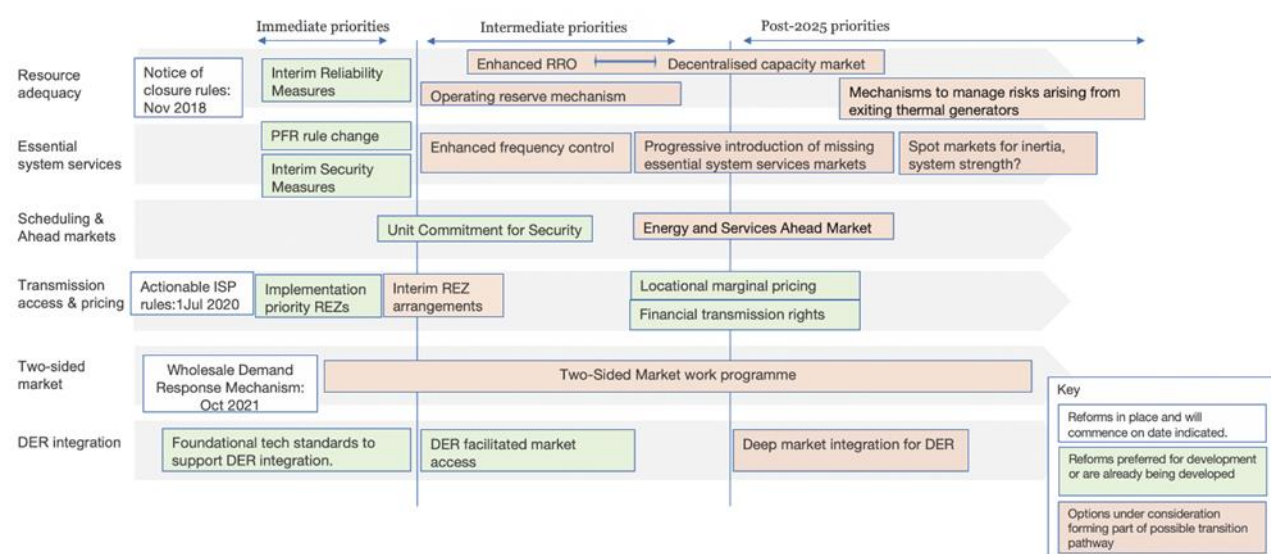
Immediate priorities

Intermediate priorities

Post-2025 priorities

Resource adequacy

Notice of closure rules: Nov 2018

Interim Reliability Measures

Enhanced RRO

Decentralised capacity market

Operating reserve mechanism

Mechanisms to manage risks arising from exiting thermal generators

Essential system services

PFR rule change

Interim Security Measures

Enhanced frequency control

Progressive introduction of missing essential system services markets

Spot markets for inertia, system strength?

Scheduling & Ahead markets

Unit Commitment for Security

Energy and Services Ahead Market

Transmission access & pricing

Actionable ISP rules:1Jul 2020

Implementation priority REZs

Interim REZ arrangements

Locational marginal pricing

Financial transmission rights

Two-sided market

Wholesale Demand Response Mechanism: Oct 2021

Two-Sided Market work programme

DER integration

Foundational tech standards to support DER integration.

DER facilitated market access

Deep market integration for DER

Key

Reforms in place and will commence on date indicated.

Reforms preferred for development or are already being developed

Options under consideration forming part of possible transition pathway